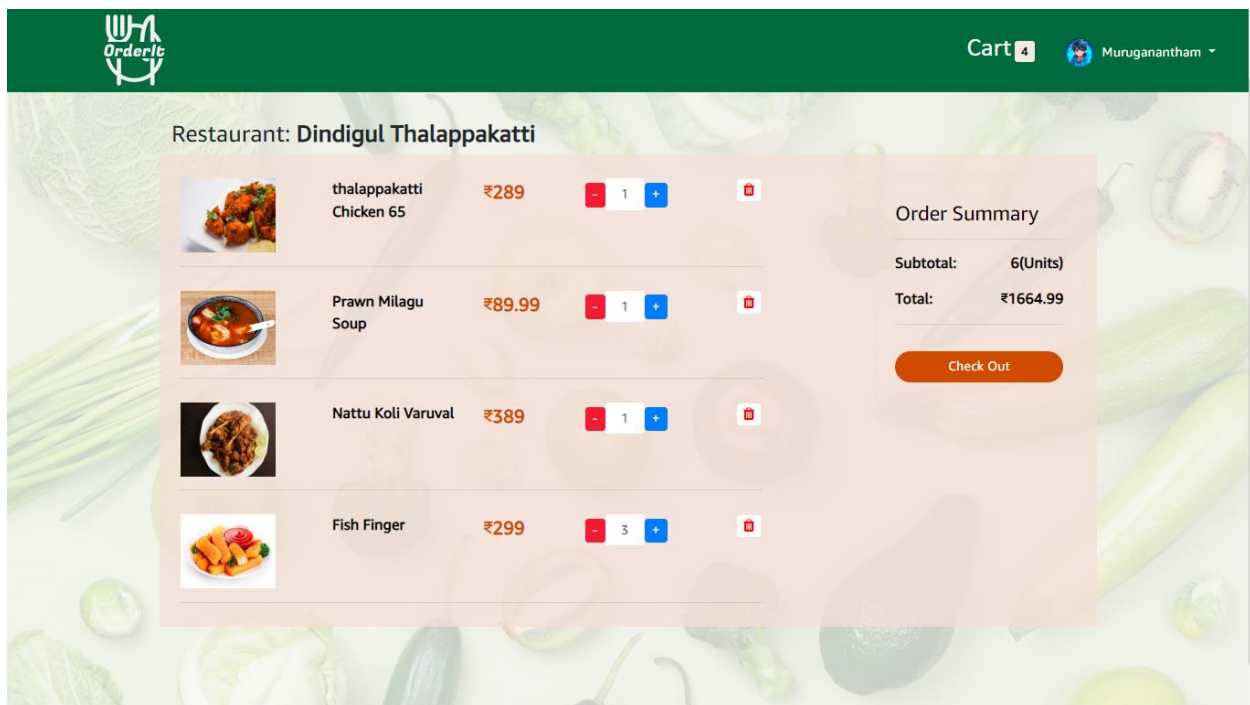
OrderIt

Cart 4

Muruganantham

Restaurant: Dindigul Thalappakatti

thalappakatti Chicken 65

₹289

- 1 +

Prawn Milagu Soup

₹89.99

- 1 +

Nattu Koli Varuval

₹389

- 1 +

Fish Finger

₹299

- 3 +

Order Summary

Subtotal: 6(Units)

Total: ₹1664.99

Check Out